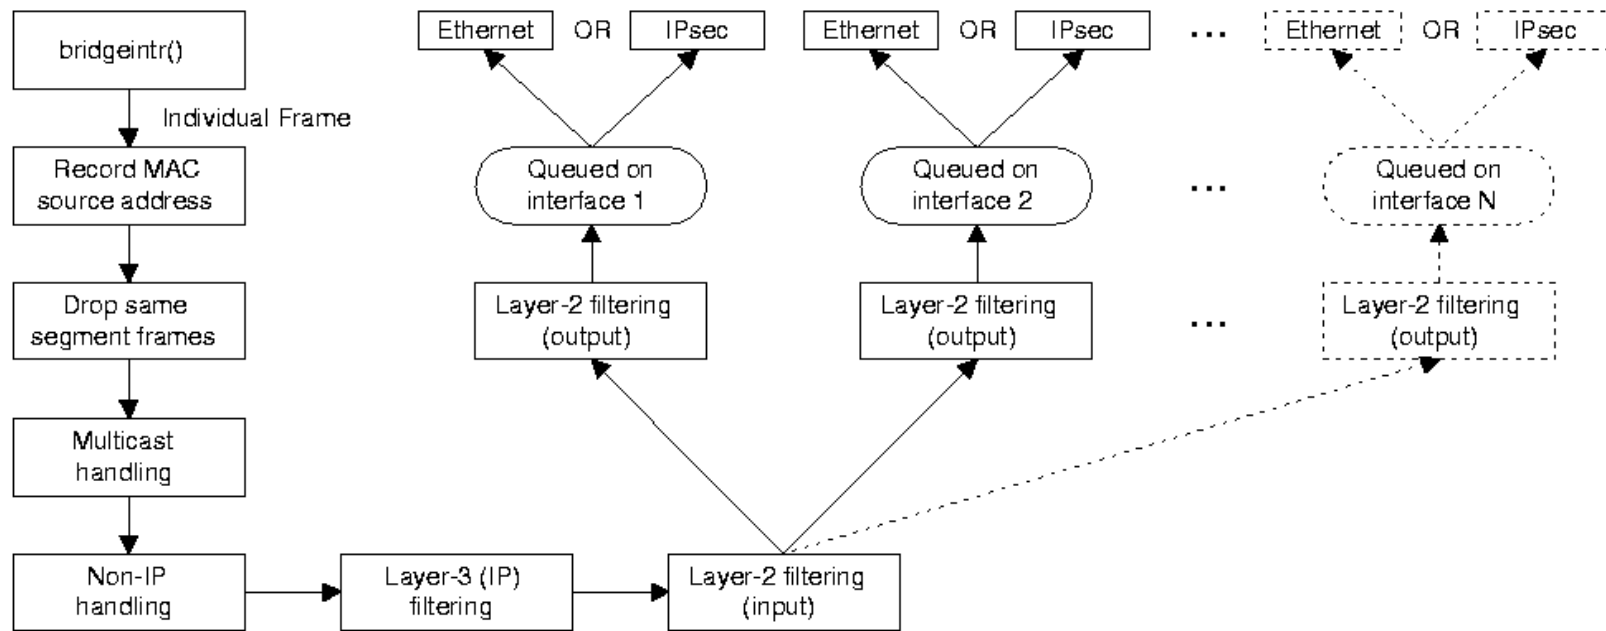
bridgeintr()

Individual Frame

Record MAC source address

Drop same segment frames

Multicast handling

Non-IP handling

Layer-3 (IP) filtering

Layer-2 filtering (input)

Ethernet OR IPsec

Ethernet OR IPsec

...

Ethernet OR IPsec

Queued on interface 1

Queued on interface 2

...

Queued on interface N

Layer-2 filtering (output)

Layer-2 filtering (output)

...

Layer-2 filtering (output)